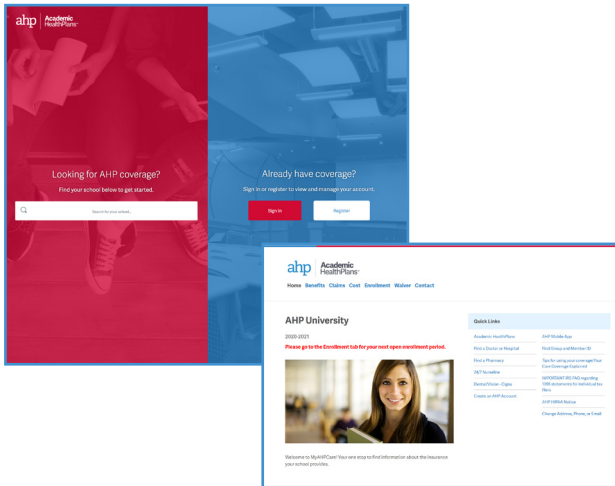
ahp Academic HealthPlans

Looking for AHP coverage?

Find your school below to get started.

Search for your school...

Already have coverage?

Sign in or register to view and manage your account.

Sign In

Register

ahp Academic HealthPlans

Home Benefits Claims Cost Enrollment Waiver Contact

AHP University

2020-2021

Please go to the Enrollment tab for your next open enrollment period.

Welcome to MyAHPCare! Your one stop to find information about the insurance your school provides.

Quick Links

Academic HealthPlans

Find a Doctor or Hospital

Find a Pharmacy

24/7 Telehealth

Dental/Vision - Cigna

Create an AHP Account

AHP Mobile App

Find Group and Member ID

Tips for using your coverage Your Core Coverage Explained

IMPORTANT IRS FAQ regarding 1095 documents for Individual tax filers

AHP HIPAA Notice

Change Address, Phone, or E-mail